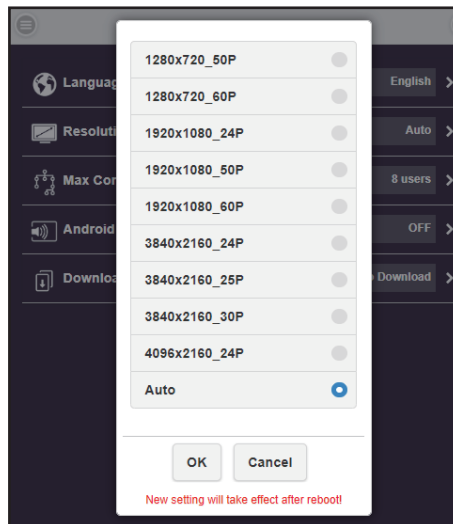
Languag
English
Resoluti
Auto
Max Co
8 users
Android
OFF
Downloa
Download

1280x720_50P
1280x720_60P
1920x1080_24P
1920x1080_50P
1920x1080_60P
3840x2160_24P
3840x2160_25P
3840x2160_30P
4096x2160_24P
Auto

OK
Cancel

New setting will take effect after reboot!